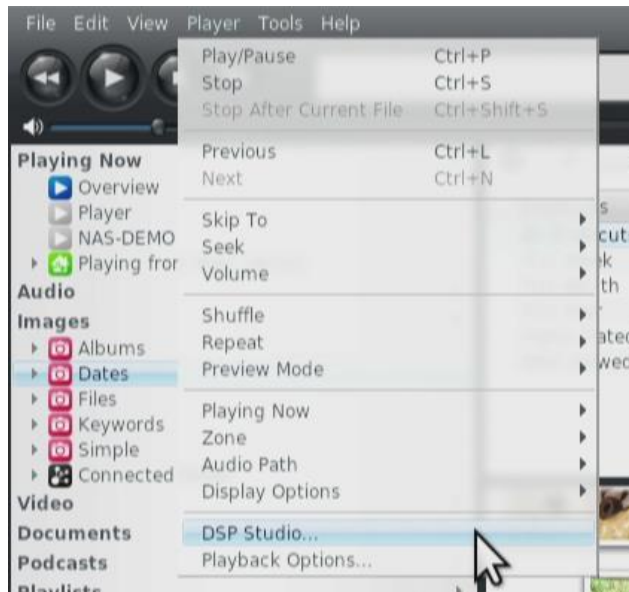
File Edit View Player Tools Help

Play/Pause Ctrl+P
Stop Ctrl+S
Stop After Current File Ctrl+Shift+S

Previous Ctrl+L
Next Ctrl+N

Skip To
Seek
Volume

Shuffle
Repeat
Preview Mode

Playing Now
Zone
Audio Path
Display Options

DSP Studio...
Playback Options...

Playing Now
Overview
Player
NAS-DEMO
Playing fror
Audio
Images
Albums
Dates
Files
Keywords
Simple
Connected
Video
Documents
Podcasts
Playlists

s
cut
k
th
ated
wed